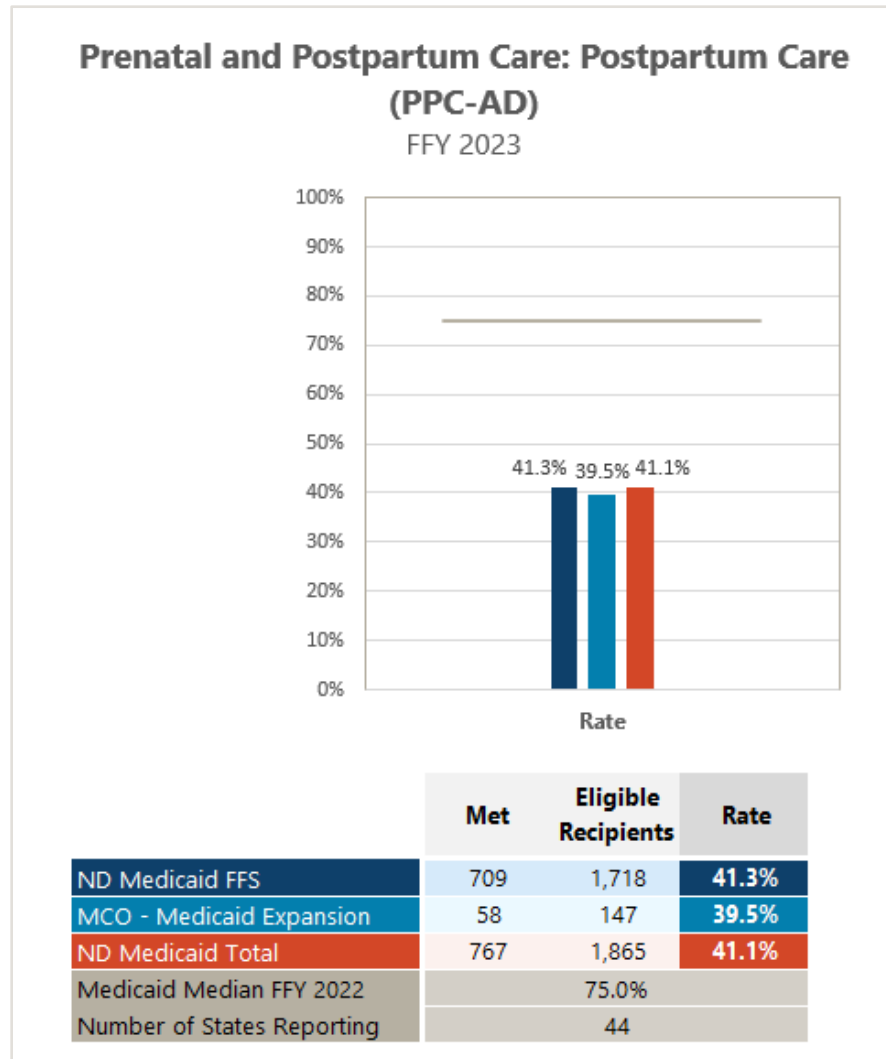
Prenatal and Postpartum Care: Postpartum Care (PPC-AD)
FFY 2023

100%
90%
80%
70%
60%
50%
40%
30%
20%
10%
0%

41.3% 39.5% 41.1%

Rate

| | Met | Eligible Recipients | Rate |
|---|---|---|---|
| ND Medicaid FFS | 709 | 1,718 | 41.3% |
| MCO - Medicaid Expansion | 58 | 147 | 39.5% |
| ND Medicaid Total | 767 | 1,865 | 41.1% |
| Medicaid Median FFY 2022 | 75.0% | | |
| Number of States Reporting | 44 | | |